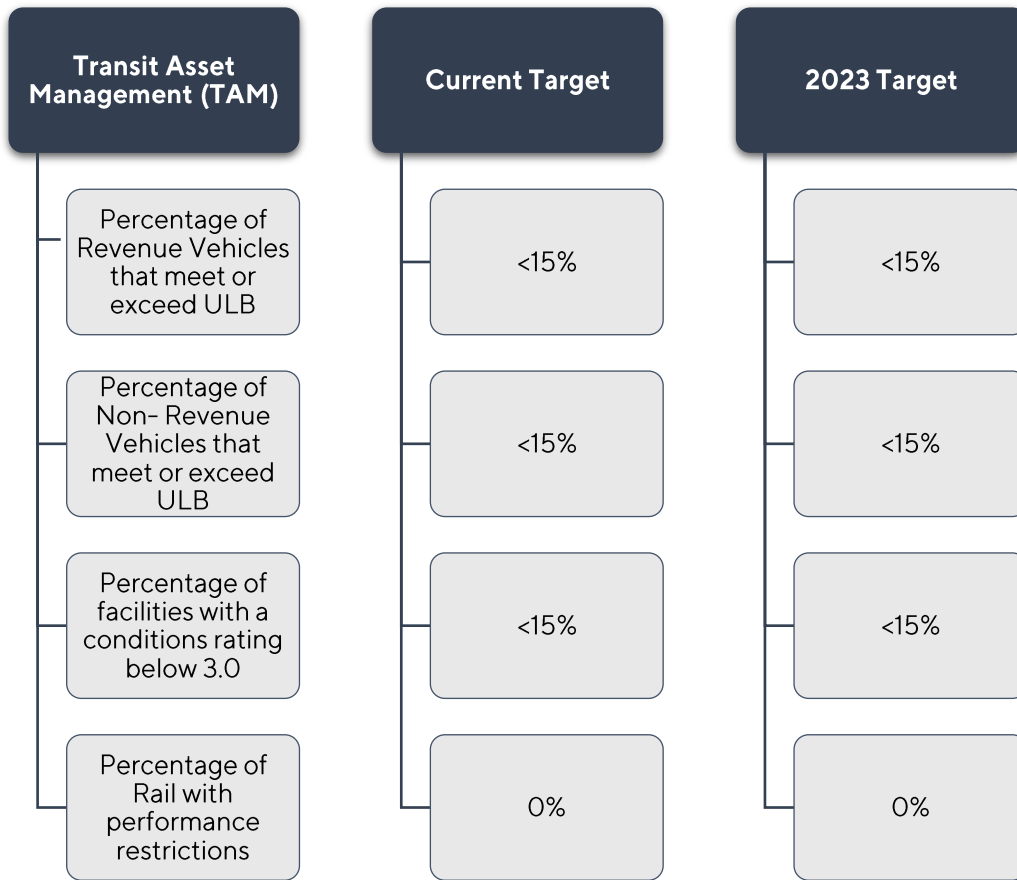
Transit Asset Management (TAM)

Percentage of Revenue Vehicles that meet or exceed ULB

Percentage of Non- Revenue Vehicles that meet or exceed ULB

Percentage of facilities with a conditions rating below 3.0

Percentage of Rail with performance restrictions

Current Target

<15%

<15%

<15%

0%

2023 Target

<15%

<15%

<15%

0%